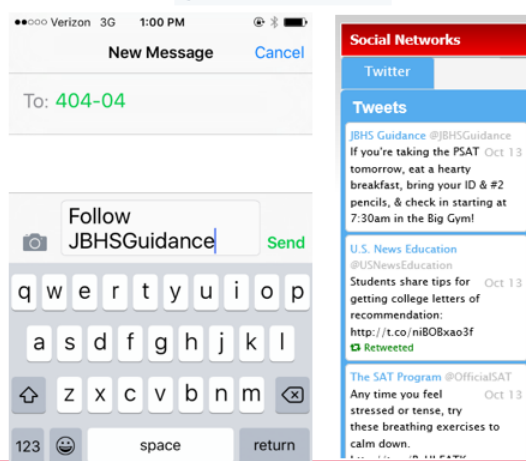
●●○○○ Verizon 3G 1:00 PM

New Message Cancel

To: 404-04

Follow JBHSGuidance

Send

q w e r t y u i o p

a s d f g h j k l

z x c v b n m

123 space return

Social Networks

Twitter

Tweets

JBHS Guidance @JBHSGuidance Oct 13
If you're taking the PSAT tomorrow, eat a hearty breakfast, bring your ID & #2 pencils, & check in starting at 7:30am in the Big Gym!

U.S. News Education @USNewsEducation Oct 13
Students share tips for getting college letters of recommendation: http://t.co/niBOBxao3f
Retweeted

The SAT Program @OfficialSAT Oct 13
Any time you feel stressed or tense, try these breathing exercises to calm down.
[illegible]